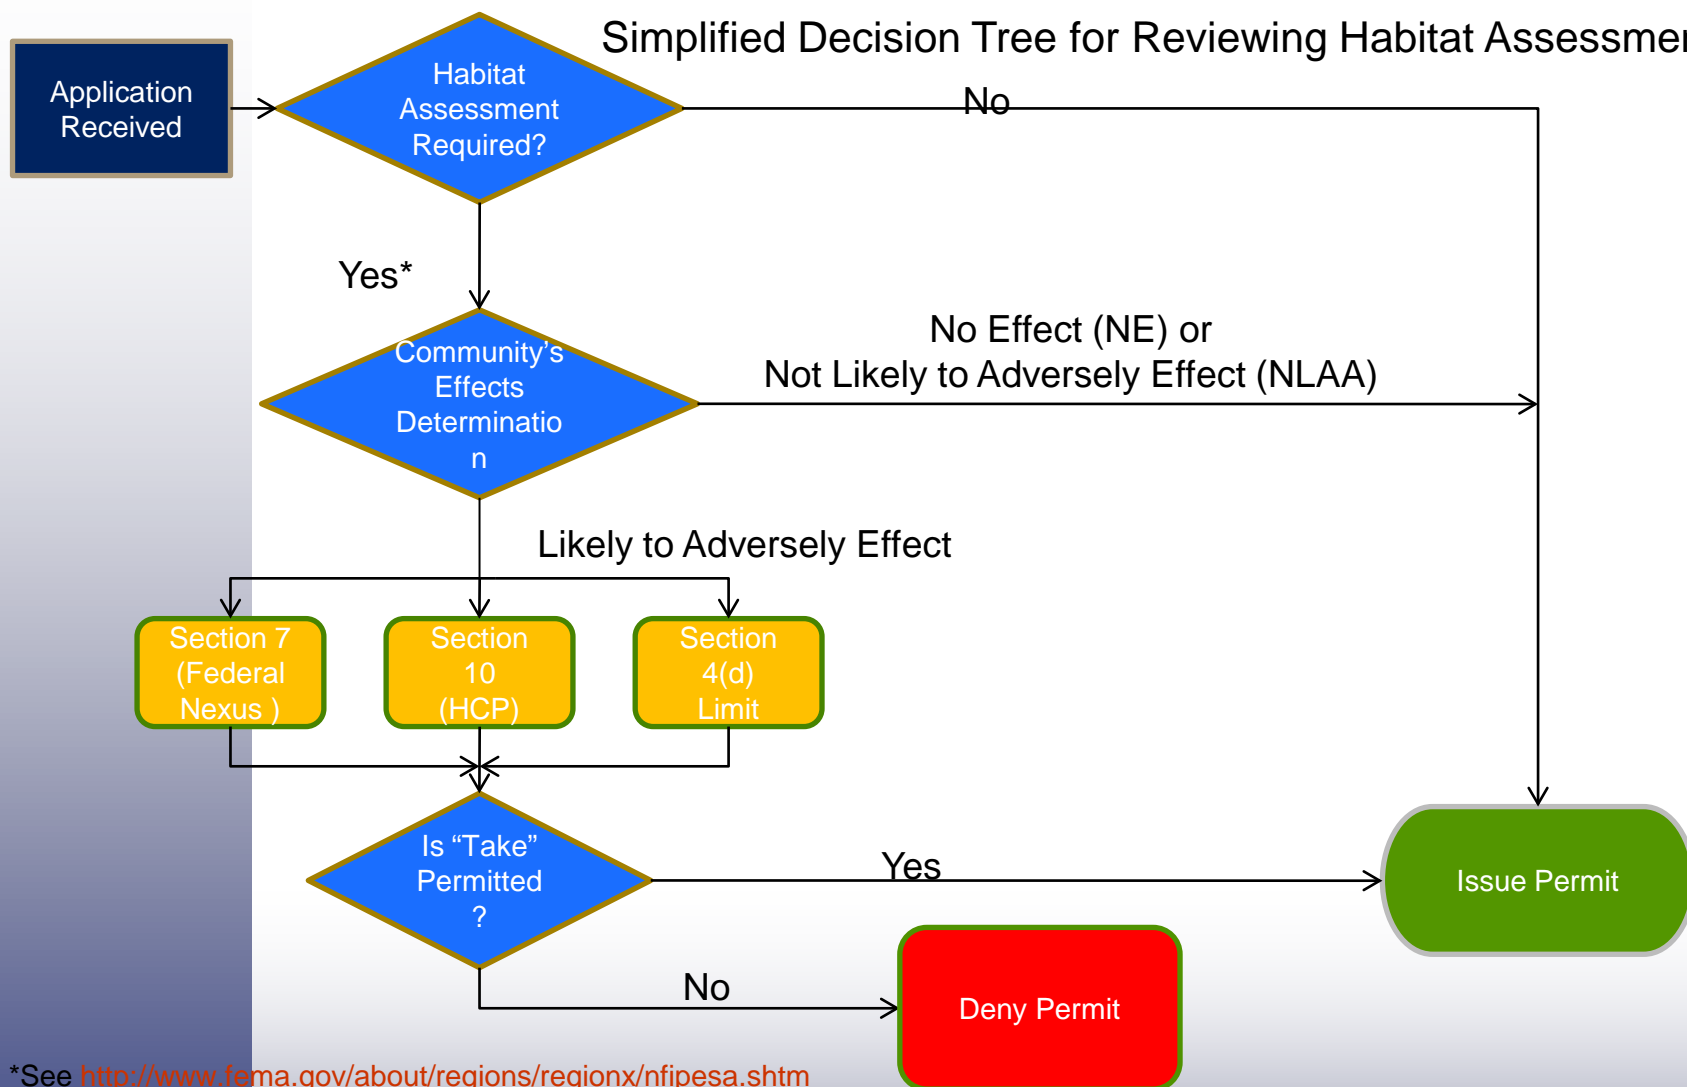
Simplified Decision Tree for Reviewing Habitat Assessme

Application Received

Habitat Assessment Required?

No

Yes*

Community's Effects Determinatio n

No Effect (NE) or Not Likely to Adversely Effect (NLAA)

Likely to Adversely Effect

Section 7 (Federal Nexus )

Section 10 (HCP)

Section 4(d) Limit

Is "Take" Permitted ?

Yes

Issue Permit

No

Deny Permit

*See http://www.fema.gov/about/regions/regionx/nfipesa.shtm